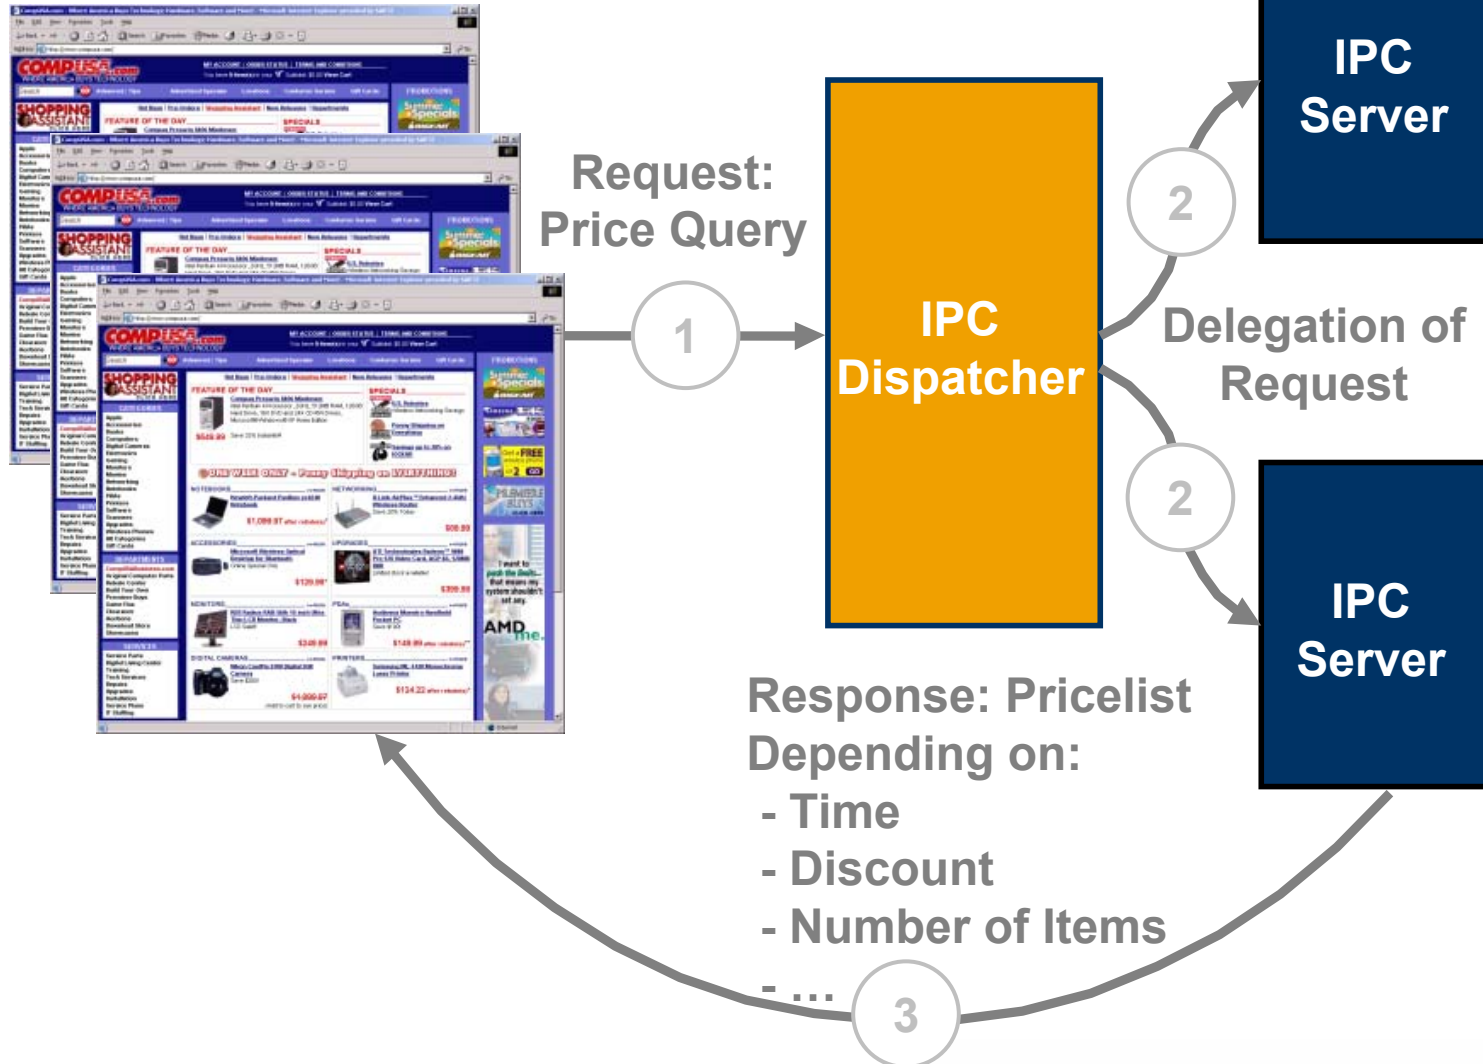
Request:
Price Query

1

IPC
Dispatcher

2

IPC
Server

Delegation of
Request

2

IPC
Server

Response: Pricelist
Depending on:
- Time
- Discount
- Number of Items
- ...

3

COMPUSA.com
SHOPPING ASSISTANT
FEATURE OF THE DAY
SPECIALS
ONE WEEK ONLY - Free Shipping on EVERYTHING!
AMD